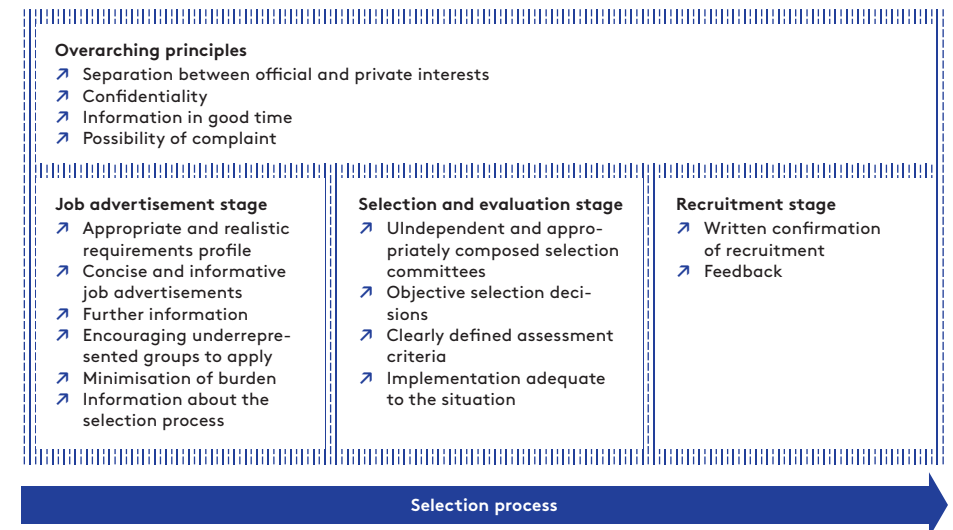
**Overarching principles**
↗ Separation between official and private interests
↗ Confidentiality
↗ Information in good time
↗ Possibility of complaint

**Job advertisement stage**
↗ Appropriate and realistic requirements profile
↗ Concise and informative job advertisements
↗ Further information
↗ Encouraging underrepresented groups to apply
↗ Minimisation of burden
↗ Information about the selection process

**Selection and evaluation stage**
↗ UIndependent and appropriately composed selection committees
↗ Objective selection decisions
↗ Clearly defined assessment criteria
↗ Implementation adequate to the situation

**Recruitment stage**
↗ Written confirmation of recruitment
↗ Feedback

Selection process